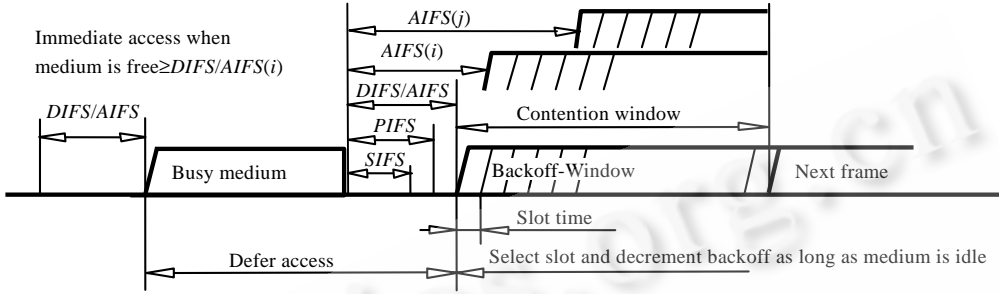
Immediate access when medium is free≥DIFS/AIFS(i)

AIFS(j)

AIFS(i)

DIFS/AIFS

DIFS/AIFS

PIFS

SIFS

Contention window

Busy medium

Backoff-Window

Next frame

Slot time

Defer access

Select slot and decrement backoff as long as medium is idle